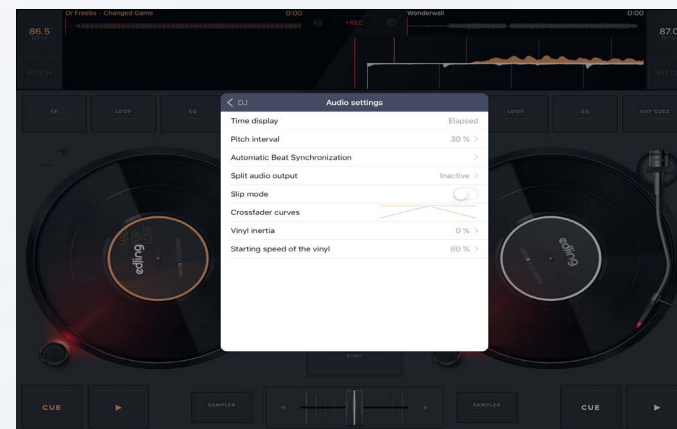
DJ Fresh - Changed Game
0:00
•REC
Wonderwall
0:00
86.5
87.0
PITCH
FX
LOOP
EQ
LOOP
EQ
HOT CUES
< DJ
Audio settings
Time display
Elapsed
Pitch interval
30 % >
Automatic Beat Synchronization
>
Split audio output
Inactive >
Slip mode
Crossfader curves
Vinyl inertia
0 % >
Starting speed of the vinyl
80 % >
edjing
edjing
SYNC
CUE
▶
SAMPLER
SAMPLER
CUE
▶